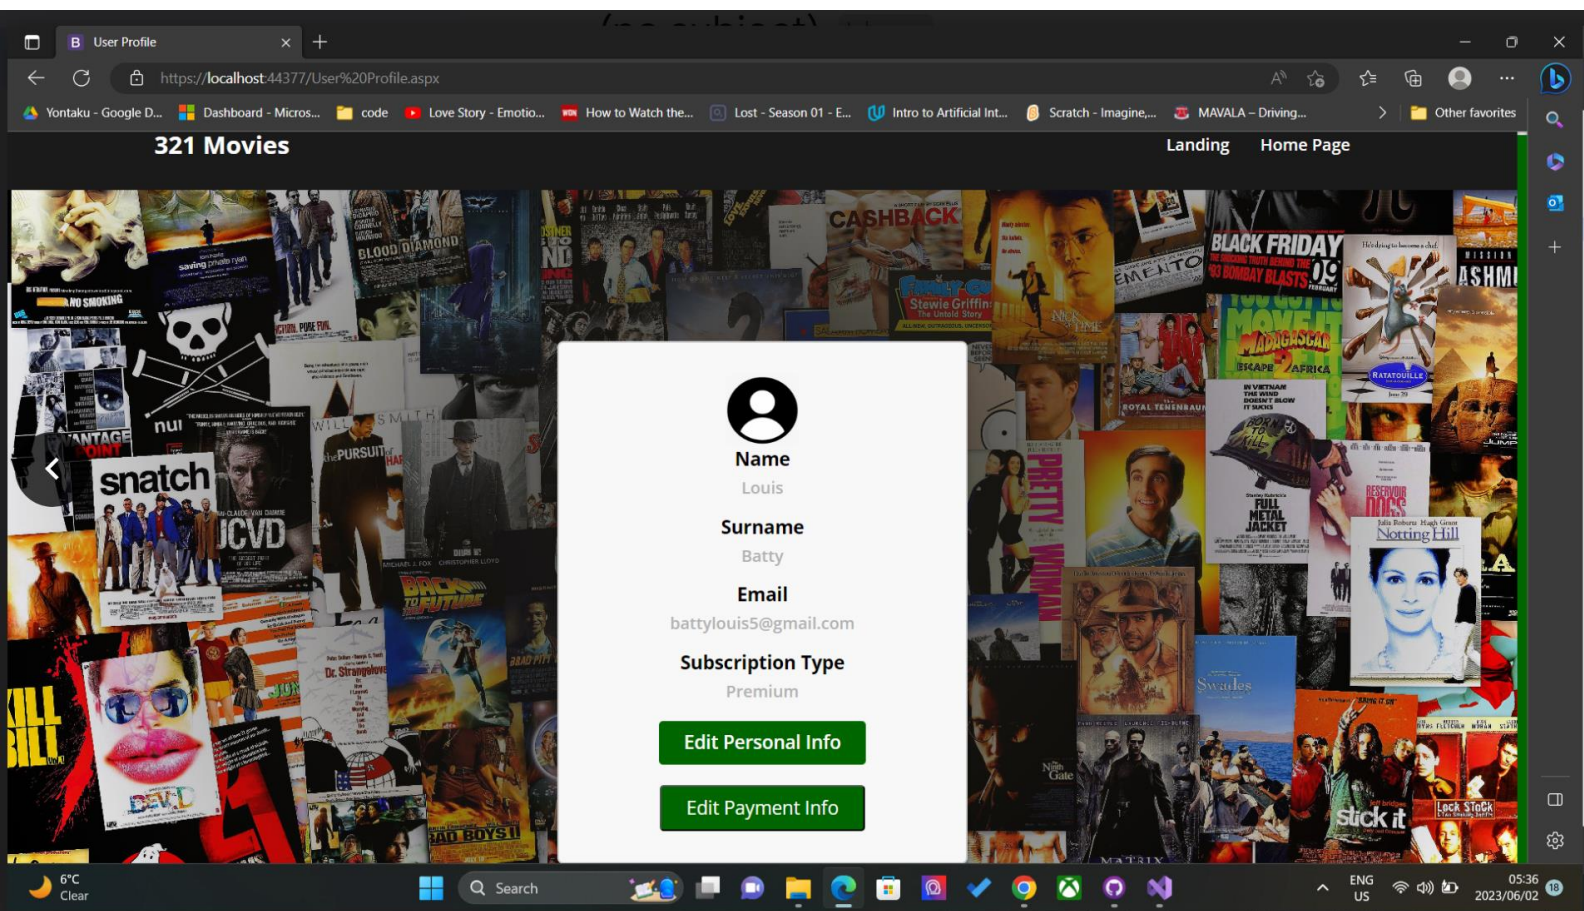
User Profile

https://localhost:44377/User%20Profile.aspx

Yontaku - Google D... Dashboard - Micros... code Love Story - Emotio... How to Watch the... Lost - Season 01 - E... Intro to Artificial Int... Scratch - Imagine,... MAVALA – Driving... Other favorites

321 Movies

Landing Home Page

Name
Louis

Surname
Batty

Email
battylouis5@gmail.com

Subscription Type
Premium

Edit Personal Info

Edit Payment Info

6°C
Clear

Search

ENG
US

05:36
2023/06/02